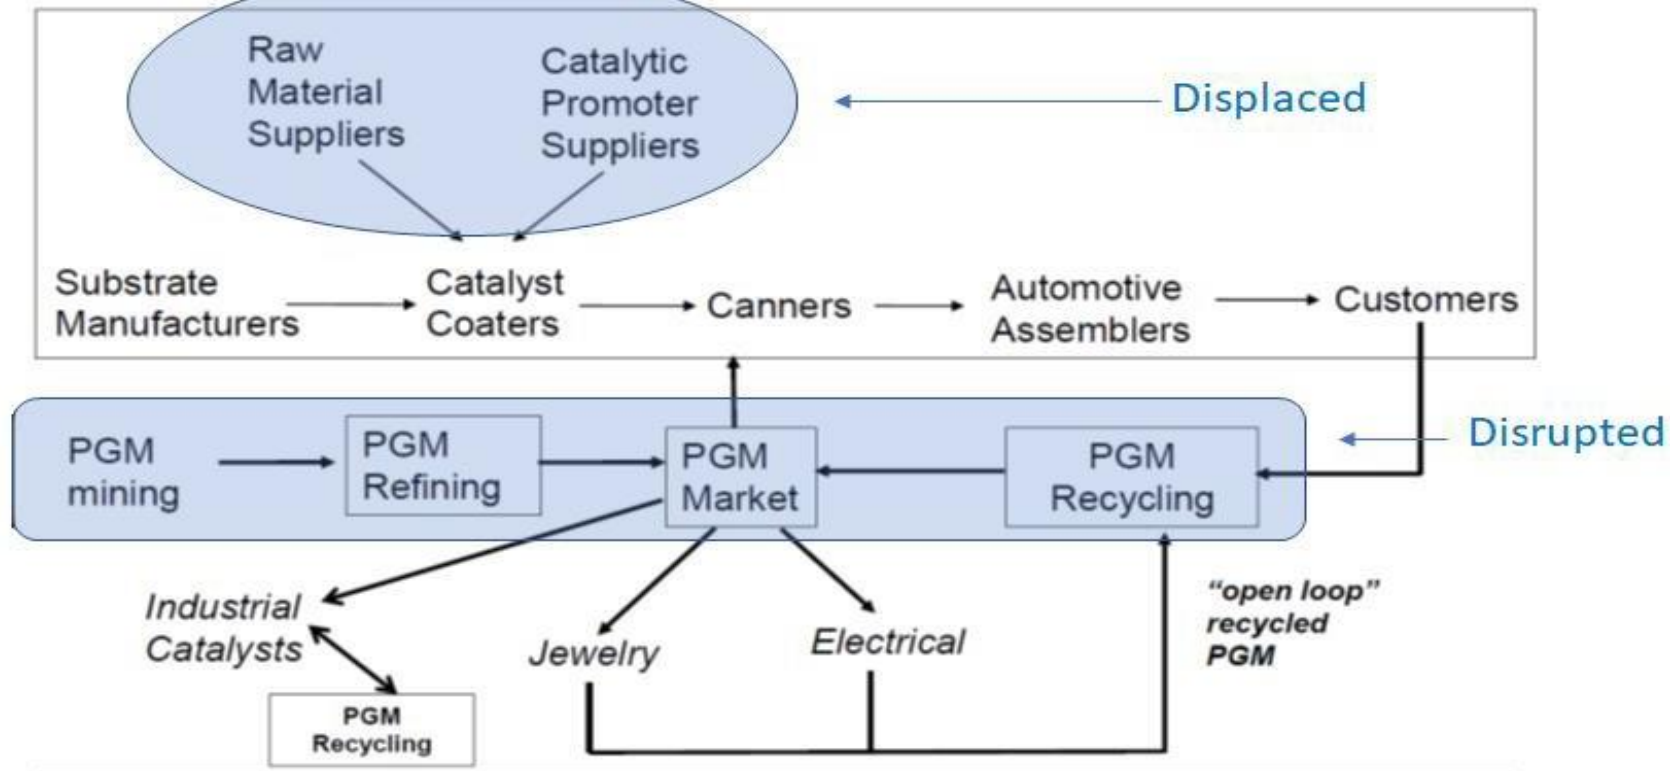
Raw Material Suppliers

Catalytic Promoter Suppliers

Displaced

Substrate Manufacturers

Catalyst Coaters

Canners

Automotive Assemblers

Customers

PGM mining

PGM Refining

PGM Market

PGM Recycling

Disrupted

Industrial Catalysts

PGM Recycling

Jewelry

Electrical

"open loop" recycled PGM